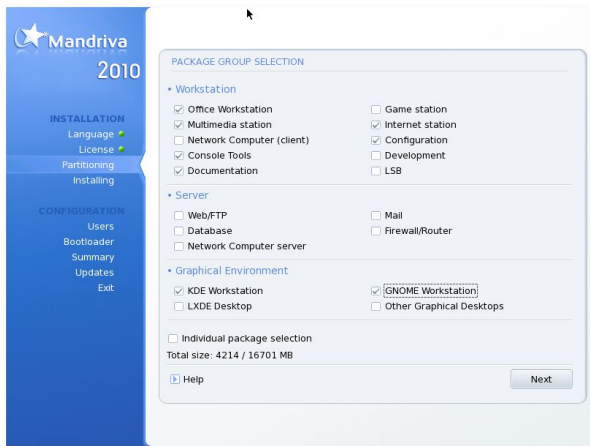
Mandriva
2010

INSTALLATION
Language
License
Partitioning
Installing

CONFIGURATION
Users
Bootloader
Summary
Updates
Exit

PACKAGE GROUP SELECTION

• Workstation
☑ Office Workstation
☑ Multimedia station
☐ Network Computer (client)
☑ Console Tools
☑ Documentation
☐ Game station
☑ Internet station
☑ Configuration
☐ Development
☐ LSB

• Server
☐ Web/FTP
☐ Database
☐ Network Computer server
☐ Mail
☐ Firewall/Router

• Graphical Environment
☑ KDE Workstation
☐ LXDE Desktop
☑ GNOME Workstation
☐ Other Graphical Desktops

☐ Individual package selection
Total size: 4214 / 16701 MB

Help
Next